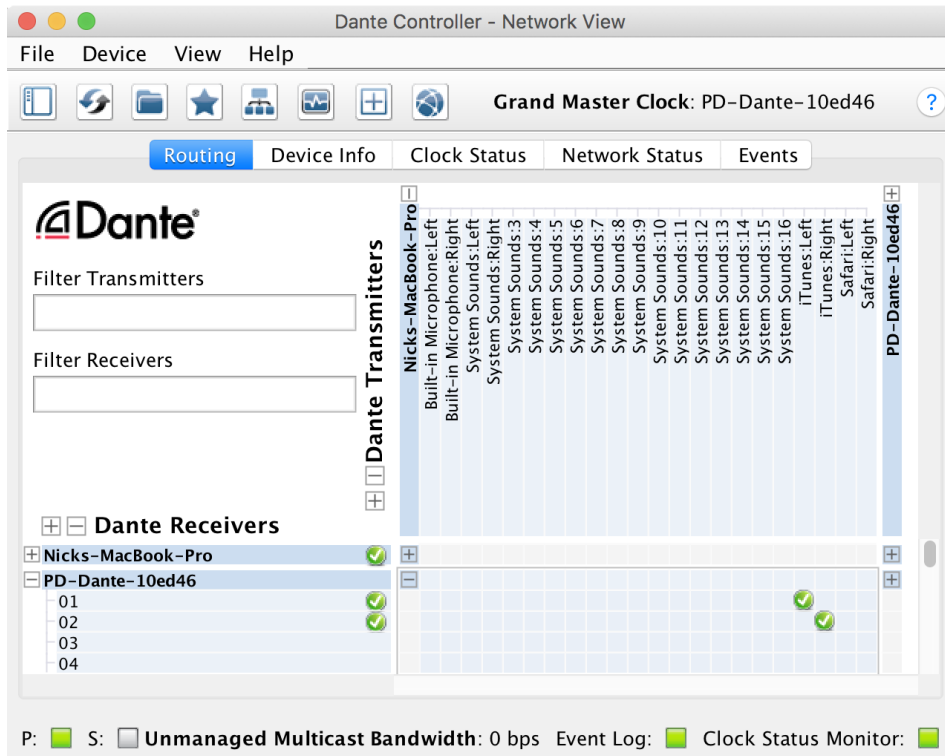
Dante Controller - Network View

File Device View Help

Grand Master Clock: PD-Dante-10ed46

?

Routing | Device Info | Clock Status | Network Status | Events

Dante

Filter Transmitters

Filter Receivers

Dante Transmitters

Nicks-MacBook-Pro
Built-in Microphone:Left
Built-in Microphone:Right
System Sounds:Left
System Sounds:Right
System Sounds:3
System Sounds:4
System Sounds:5
System Sounds:6
System Sounds:7
System Sounds:8
System Sounds:9
System Sounds:10
System Sounds:11
System Sounds:12
System Sounds:13
System Sounds:14
System Sounds:15
System Sounds:16
iTunes:Left
iTunes:Right
Safari:Left
Safari:Right
PD-Dante-10ed46

Dante Receivers

Nicks-MacBook-Pro
PD-Dante-10ed46
01
02
03
04

P: S: Unmanaged Multicast Bandwidth: 0 bps Event Log: Clock Status Monitor: